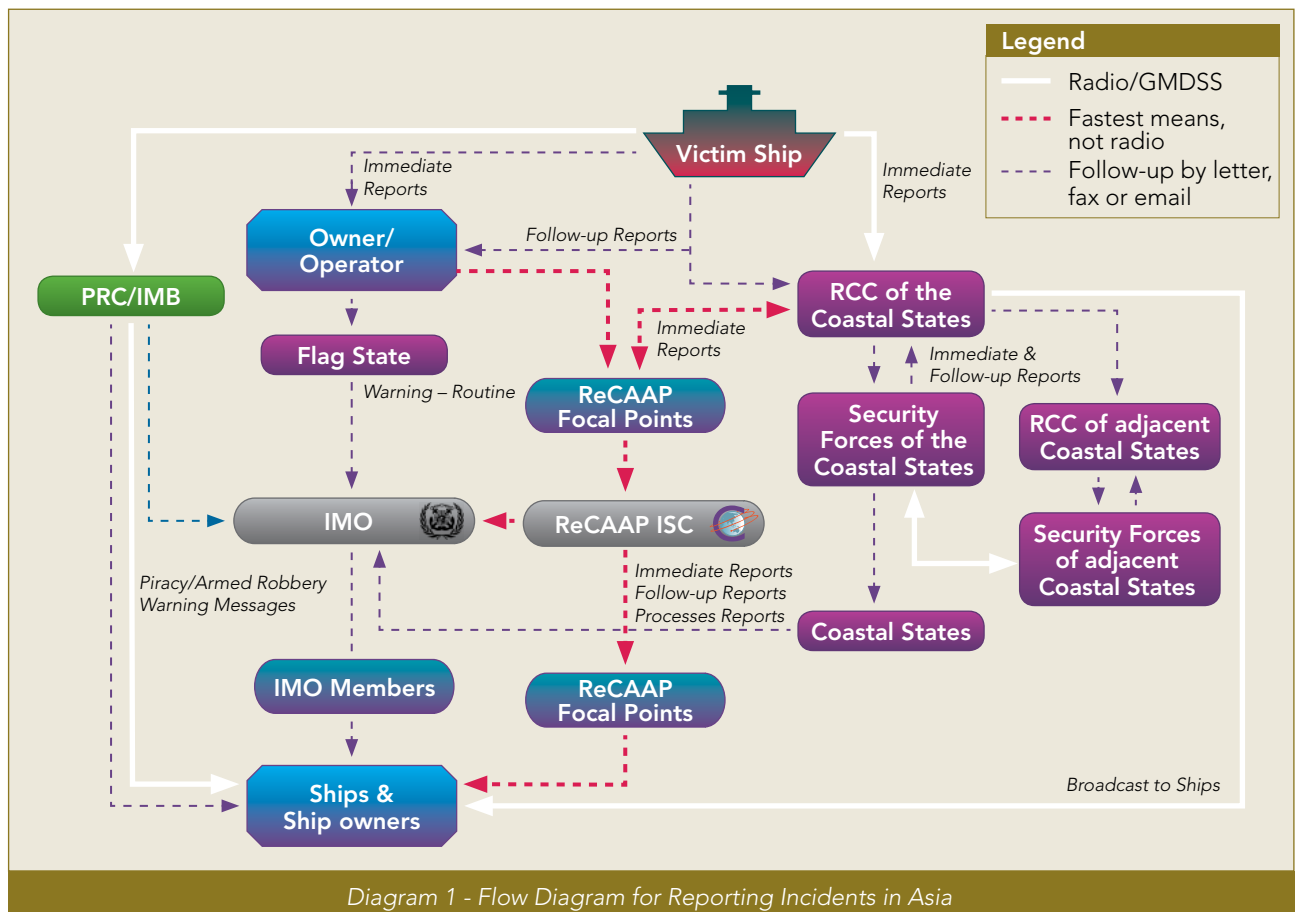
Legend
Radio/GMDSS
Fastest means, not radio
Follow-up by letter, fax or email

Victim Ship

Immediate Reports

Immediate Reports

Owner/ Operator

Follow-up Reports

PRC/IMB

RCC of the Coastal States

Immediate Reports

Flag State

Immediate & Follow-up Reports

Warning – Routine

ReCAAP Focal Points

Security Forces of the Coastal States

RCC of adjacent Coastal States

IMO

ReCAAP ISC

Security Forces of adjacent Coastal States

Immediate Reports
Follow-up Reports
Processes Reports

Piracy/Armed Robbery Warning Messages

Coastal States

IMO Members

ReCAAP Focal Points

Broadcast to Ships

Ships & Ship owners

Diagram 1 - Flow Diagram for Reporting Incidents in Asia